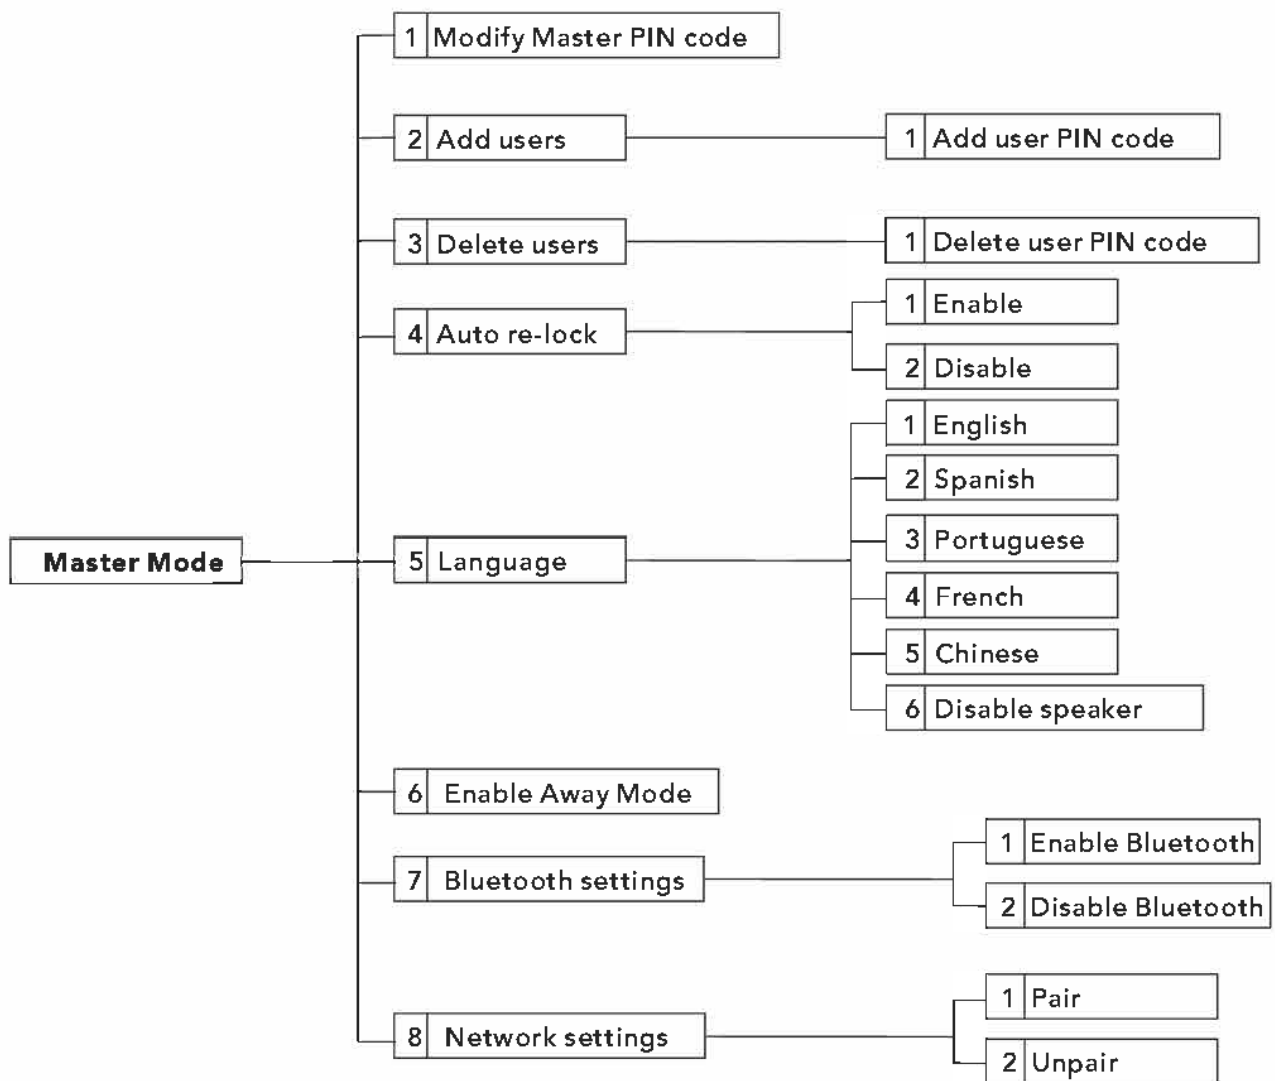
Master Mode

1 Modify Master PIN code

2 Add users
1 Add user PIN code

3 Delete users
1 Delete user PIN code

4 Auto re-lock
1 Enable
2 Disable

5 Language
1 English
2 Spanish
3 Portuguese
4 French
5 Chinese
6 Disable speaker

6 Enable Away Mode

7 Bluetooth settings
1 Enable Bluetooth
2 Disable Bluetooth

8 Network settings
1 Pair
2 Unpair